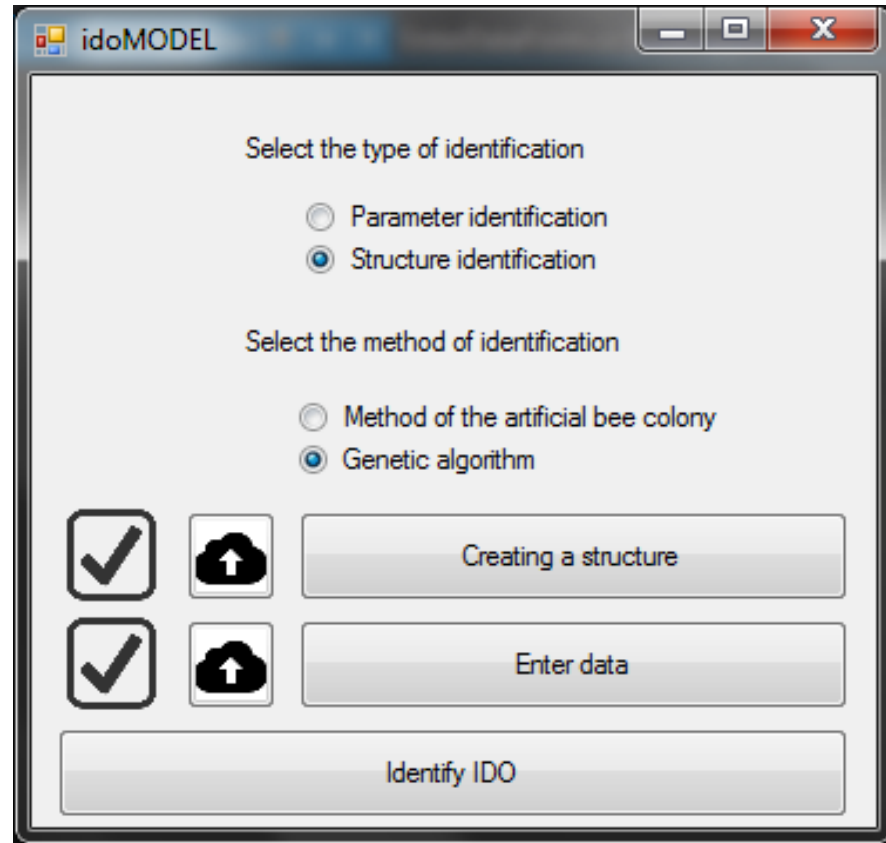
idoMODEL

Select the type of identification

Parameter identification
Structure identification

Select the method of identification

Method of the artificial bee colony
Genetic algorithm

Creating a structure

Enter data

Identify IDO